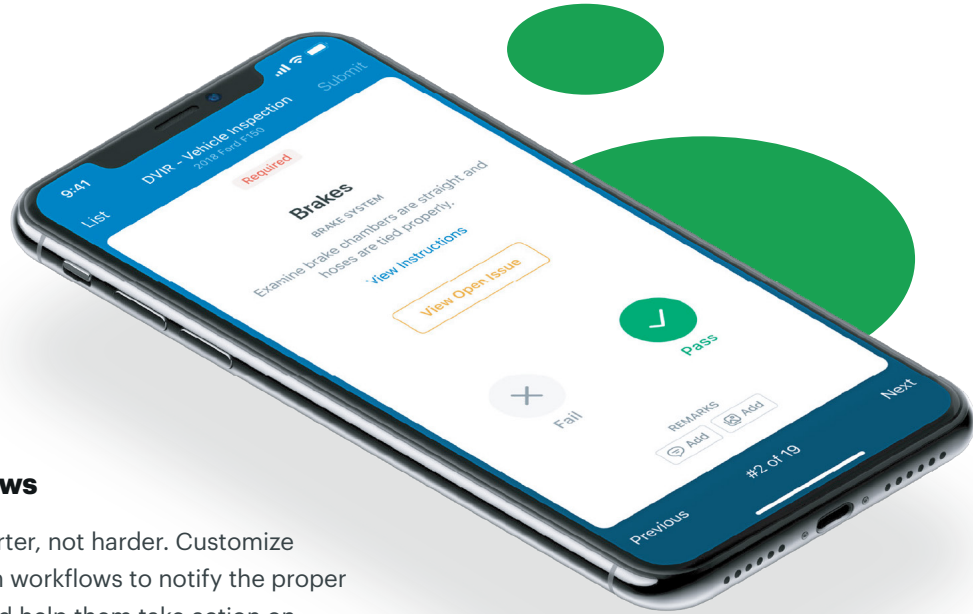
9:41

DVIR - Vehicle Inspection
2018 Ford F150

Submit

List

Required

Brakes

BRAKE SYSTEM

Examine brake chambers are straight and hoses are tied properly.

View Instructions

View Open Issue

Pass

Fail

REMARKS

Add

Add

Previous

#2 of 19

Next

ws

rter, not harder. Customize
n workflows to notify the proper
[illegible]